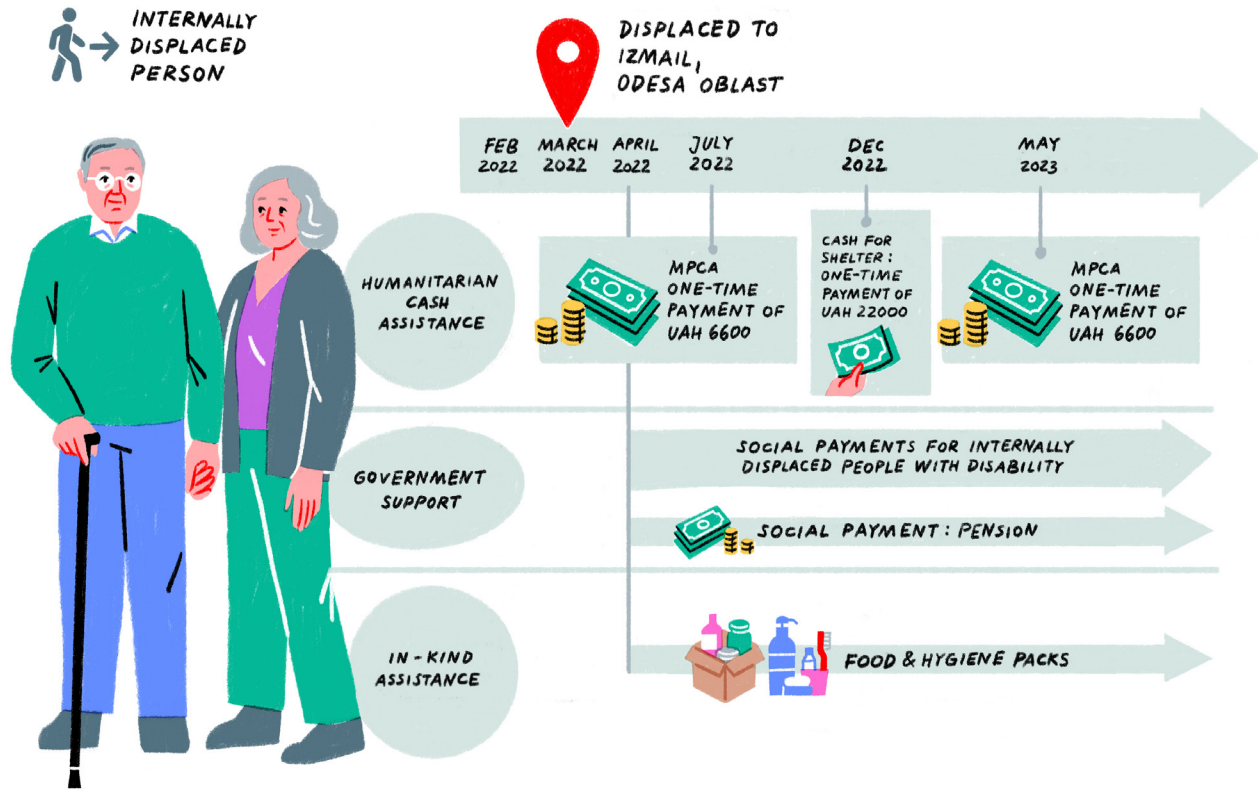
INTERNALLY DISPLACED PERSON

DISPLACED TO IZMAIL, ODESA OBLAST

FEB 2022

MARCH 2022

APRIL 2022

JULY 2022

DEC 2022

MAY 2023

HUMANITARIAN CASH ASSISTANCE

MPCA ONE-TIME PAYMENT OF UAH 6600

CASH FOR SHELTER: ONE-TIME PAYMENT OF UAH 22000

MPCA ONE-TIME PAYMENT OF UAH 6600

GOVERNMENT SUPPORT

SOCIAL PAYMENTS FOR INTERNALLY DISPLACED PEOPLE WITH DISABILITY

SOCIAL PAYMENT: PENSION

IN-KIND ASSISTANCE

FOOD & HYGIENE PACKS